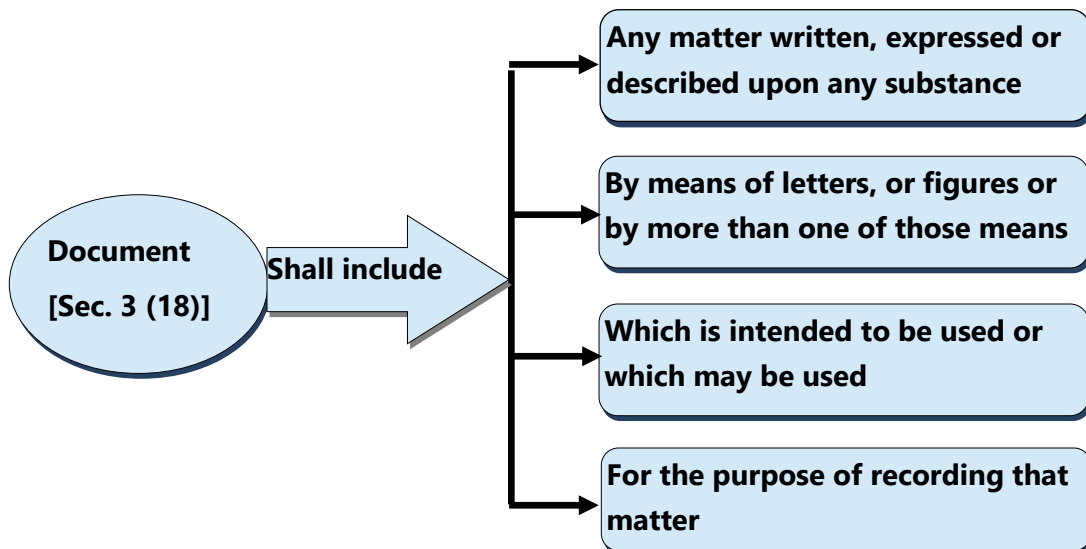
Document
[Sec. 3 (18)]

Shall include

Any matter written, expressed or described upon any substance

By means of letters, or figures or by more than one of those means

Which is intended to be used or which may be used

For the purpose of recording that matter